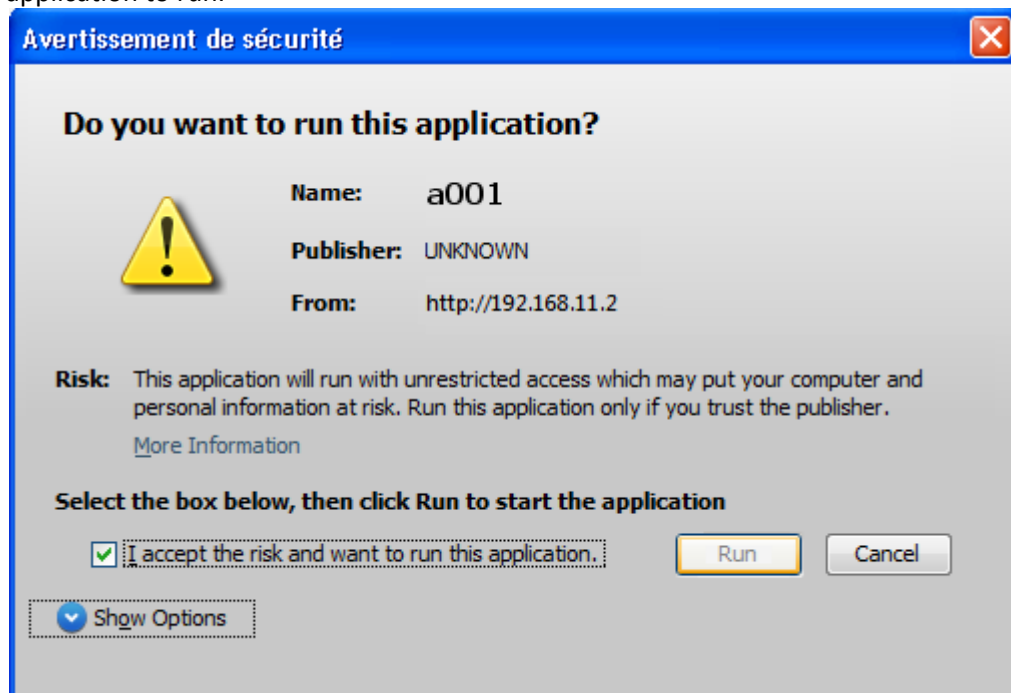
application to run.

Avertissement de sécurité

Do you want to run this application?

Name: a001

Publisher: UNKNOWN

From: http://192.168.11.2

Risk: This application will run with unrestricted access which may put your computer and personal information at risk. Run this application only if you trust the publisher.

More Information

Select the box below, then click Run to start the application

I accept the risk and want to run this application.

Run

Cancel

Show Options